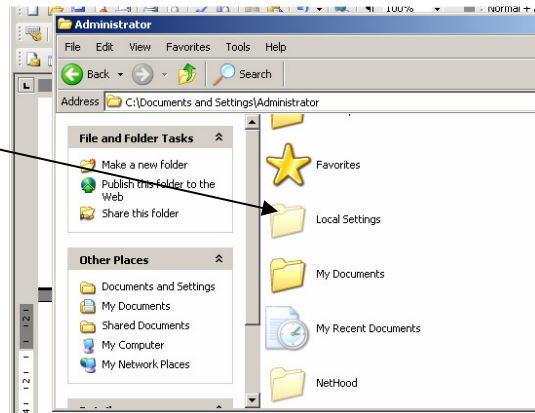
100%
Normal +

Administrator

File Edit View Favorites Tools Help

Back Search

Address C:\Documents and Settings\Administrator

File and Folder Tasks

Make a new folder

Publish this folder to the Web

Share this folder

Other Places

Documents and Settings

My Documents

Shared Documents

My Computer

My Network Places

Favorites

Local Settings

My Documents

My Recent Documents

NetHood